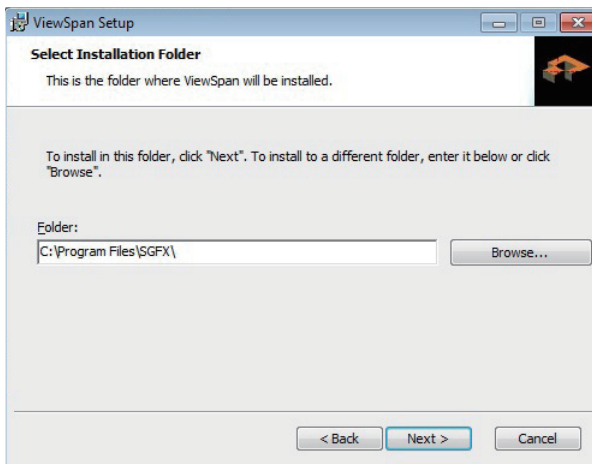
ViewSpan Setup

Select Installation Folder

This is the folder where ViewSpan will be installed.

To install in this folder, click "Next". To install to a different folder, enter it below or click "Browse".

Folder:

C:\Program Files\SGFX\

Browse...

< Back

Next >

Cancel